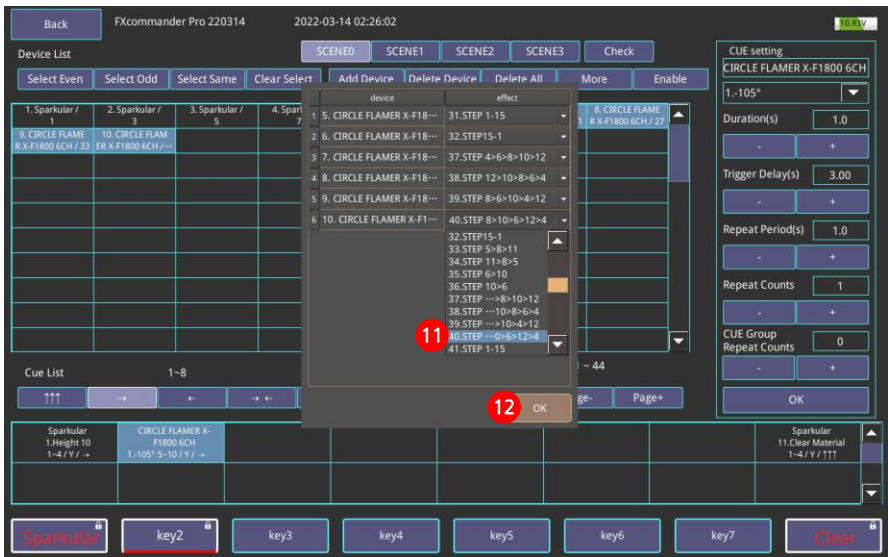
Back FXcommander Pro 220314 2022-03-14 02:26:02 10.93V

Device List

SCENE0 SCENE1 SCENE2 SCENE3 Check

Select Even Select Odd Select Same Clear Select Add Device Delete Device Delete All More Enable

| 1. Sparkular / 1 | 2. Sparkular / 3 | 3. Sparkular / 5 | 4. Spar 7 | 8. CIRCLE FLAME R X-F1800 6CH / 27 |
|---|---|---|---|---|
| 9. CIRCLE FLAME R X-F1800 6CH / 33 | 10. CIRCLE FLAM ER X-F1800 6CH / ··· | | | |

| | device | effect |
|---|---|---|
| 1 | 5. CIRCLE FLAMER X-F18··· | 31.STEP 1-15 |
| 2 | 6. CIRCLE FLAMER X-F18··· | 32.STEP15-1 |
| 3 | 7. CIRCLE FLAMER X-F18··· | 37.STEP 4>6>8>10>12 |
| 4 | 8. CIRCLE FLAMER X-F18··· | 38.STEP 12>10>8>6>4 |
| 5 | 9. CIRCLE FLAMER X-F18··· | 39.STEP 8>6>10>4>12 |
| 6 | 10. CIRCLE FLAMER X-F1··· | 40.STEP 8>10>6>12>4 |

32.STEP15-1
33.STEP 5>8>11
34.STEP 11>8>5
35.STEP 6>10
36.STEP 10>6
37.STEP ···>8>10>12
38.STEP ···10>8>6>4
39.STEP ···>10>4>12
40.STEP ···0>6>12>4
41.STEP 1-15

11

12 OK

CUE setting
CIRCLE FLAMER X-F1800 6CH
1.-105°
Duration(s) 1.0
- +
Trigger Delay(s) 3.00
- +
Repeat Period(s) 1.0
- +
Repeat Counts 1
- +
CUE Group Repeat Counts 0
- +
OK

Cue List 1~8 ~ 44

↑↑↑ → ← → ← ge- Page+

Sparkular 1.Height 10 1~4 / Y / →

CIRCLE FLAMER X-F1800 6CH 1.-105° 5~10 / Y / →

Sparkular 11.Clear Material 1~4 / Y / ↑↑↑

Sparkular key2 key3 key4 key5 key6 key7 Clear